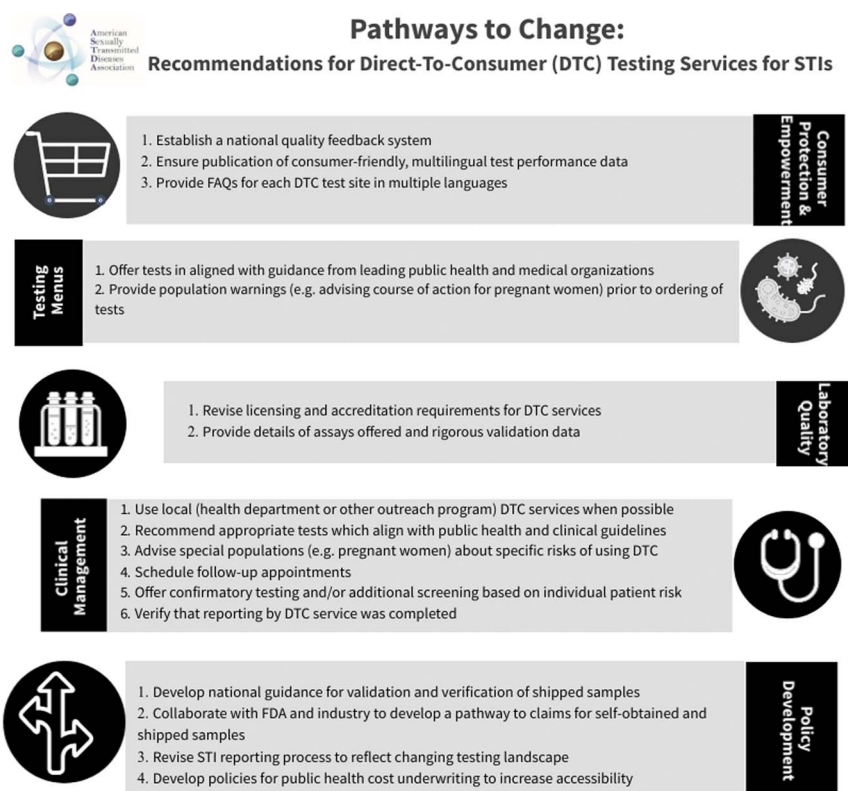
American Sexually Transmitted Diseases Association

Pathways to Change:
Recommendations for Direct-To-Consumer (DTC) Testing Services for STIs

1. Establish a national quality feedback system
2. Ensure publication of consumer-friendly, multilingual test performance data
3. Provide FAQs for each DTC test site in multiple languages

Consumer Protection & Empowerment

Testing Menus

1. Offer tests in aligned with guidance from leading public health and medical organizations
2. Provide population warnings (e.g. advising course of action for pregnant women) prior to ordering of tests

1. Revise licensing and accreditation requirements for DTC services
2. Provide details of assays offered and rigorous validation data

Laboratory Quality

Clinical Management

1. Use local (health department or other outreach program) DTC services when possible
2. Recommend appropriate tests which align with public health and clinical guidelines
3. Advise special populations (e.g. pregnant women) about specific risks of using DTC
4. Schedule follow-up appointments
5. Offer confirmatory testing and/or additional screening based on individual patient risk
6. Verify that reporting by DTC service was completed

1. Develop national guidance for validation and verification of shipped samples
2. Collaborate with FDA and industry to develop a pathway to claims for self-obtained and shipped samples
3. Revise STI reporting process to reflect changing testing landscape
4. Develop policies for public health cost underwriting to increase accessibility

Policy Development